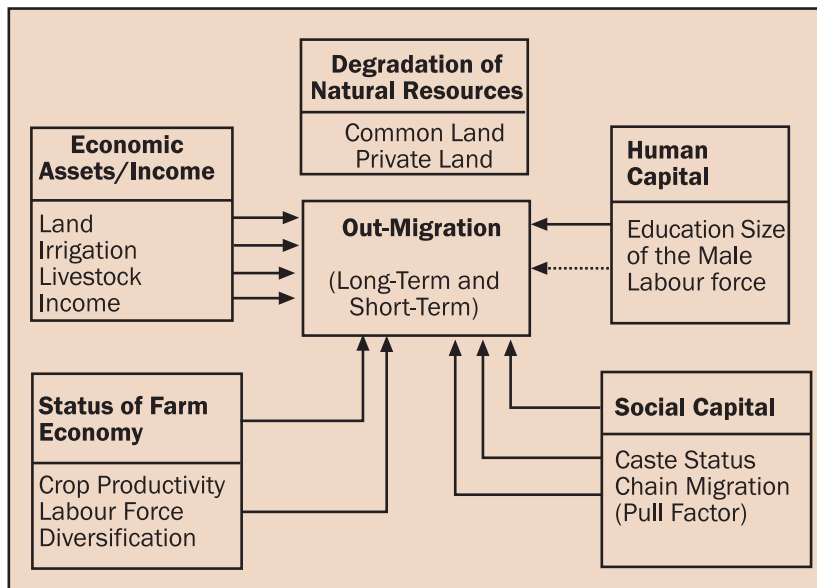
Degradation of Natural Resources

Common Land
Private Land

Economic Assets/Income

Land
Irrigation
Livestock
Income

Out-Migration

(Long-Term and Short-Term)

Human Capital

Education Size of the Male Labour force

Status of Farm Economy

Crop Productivity
Labour Force
Diversification

Social Capital

Caste Status
Chain Migration
(Pull Factor)